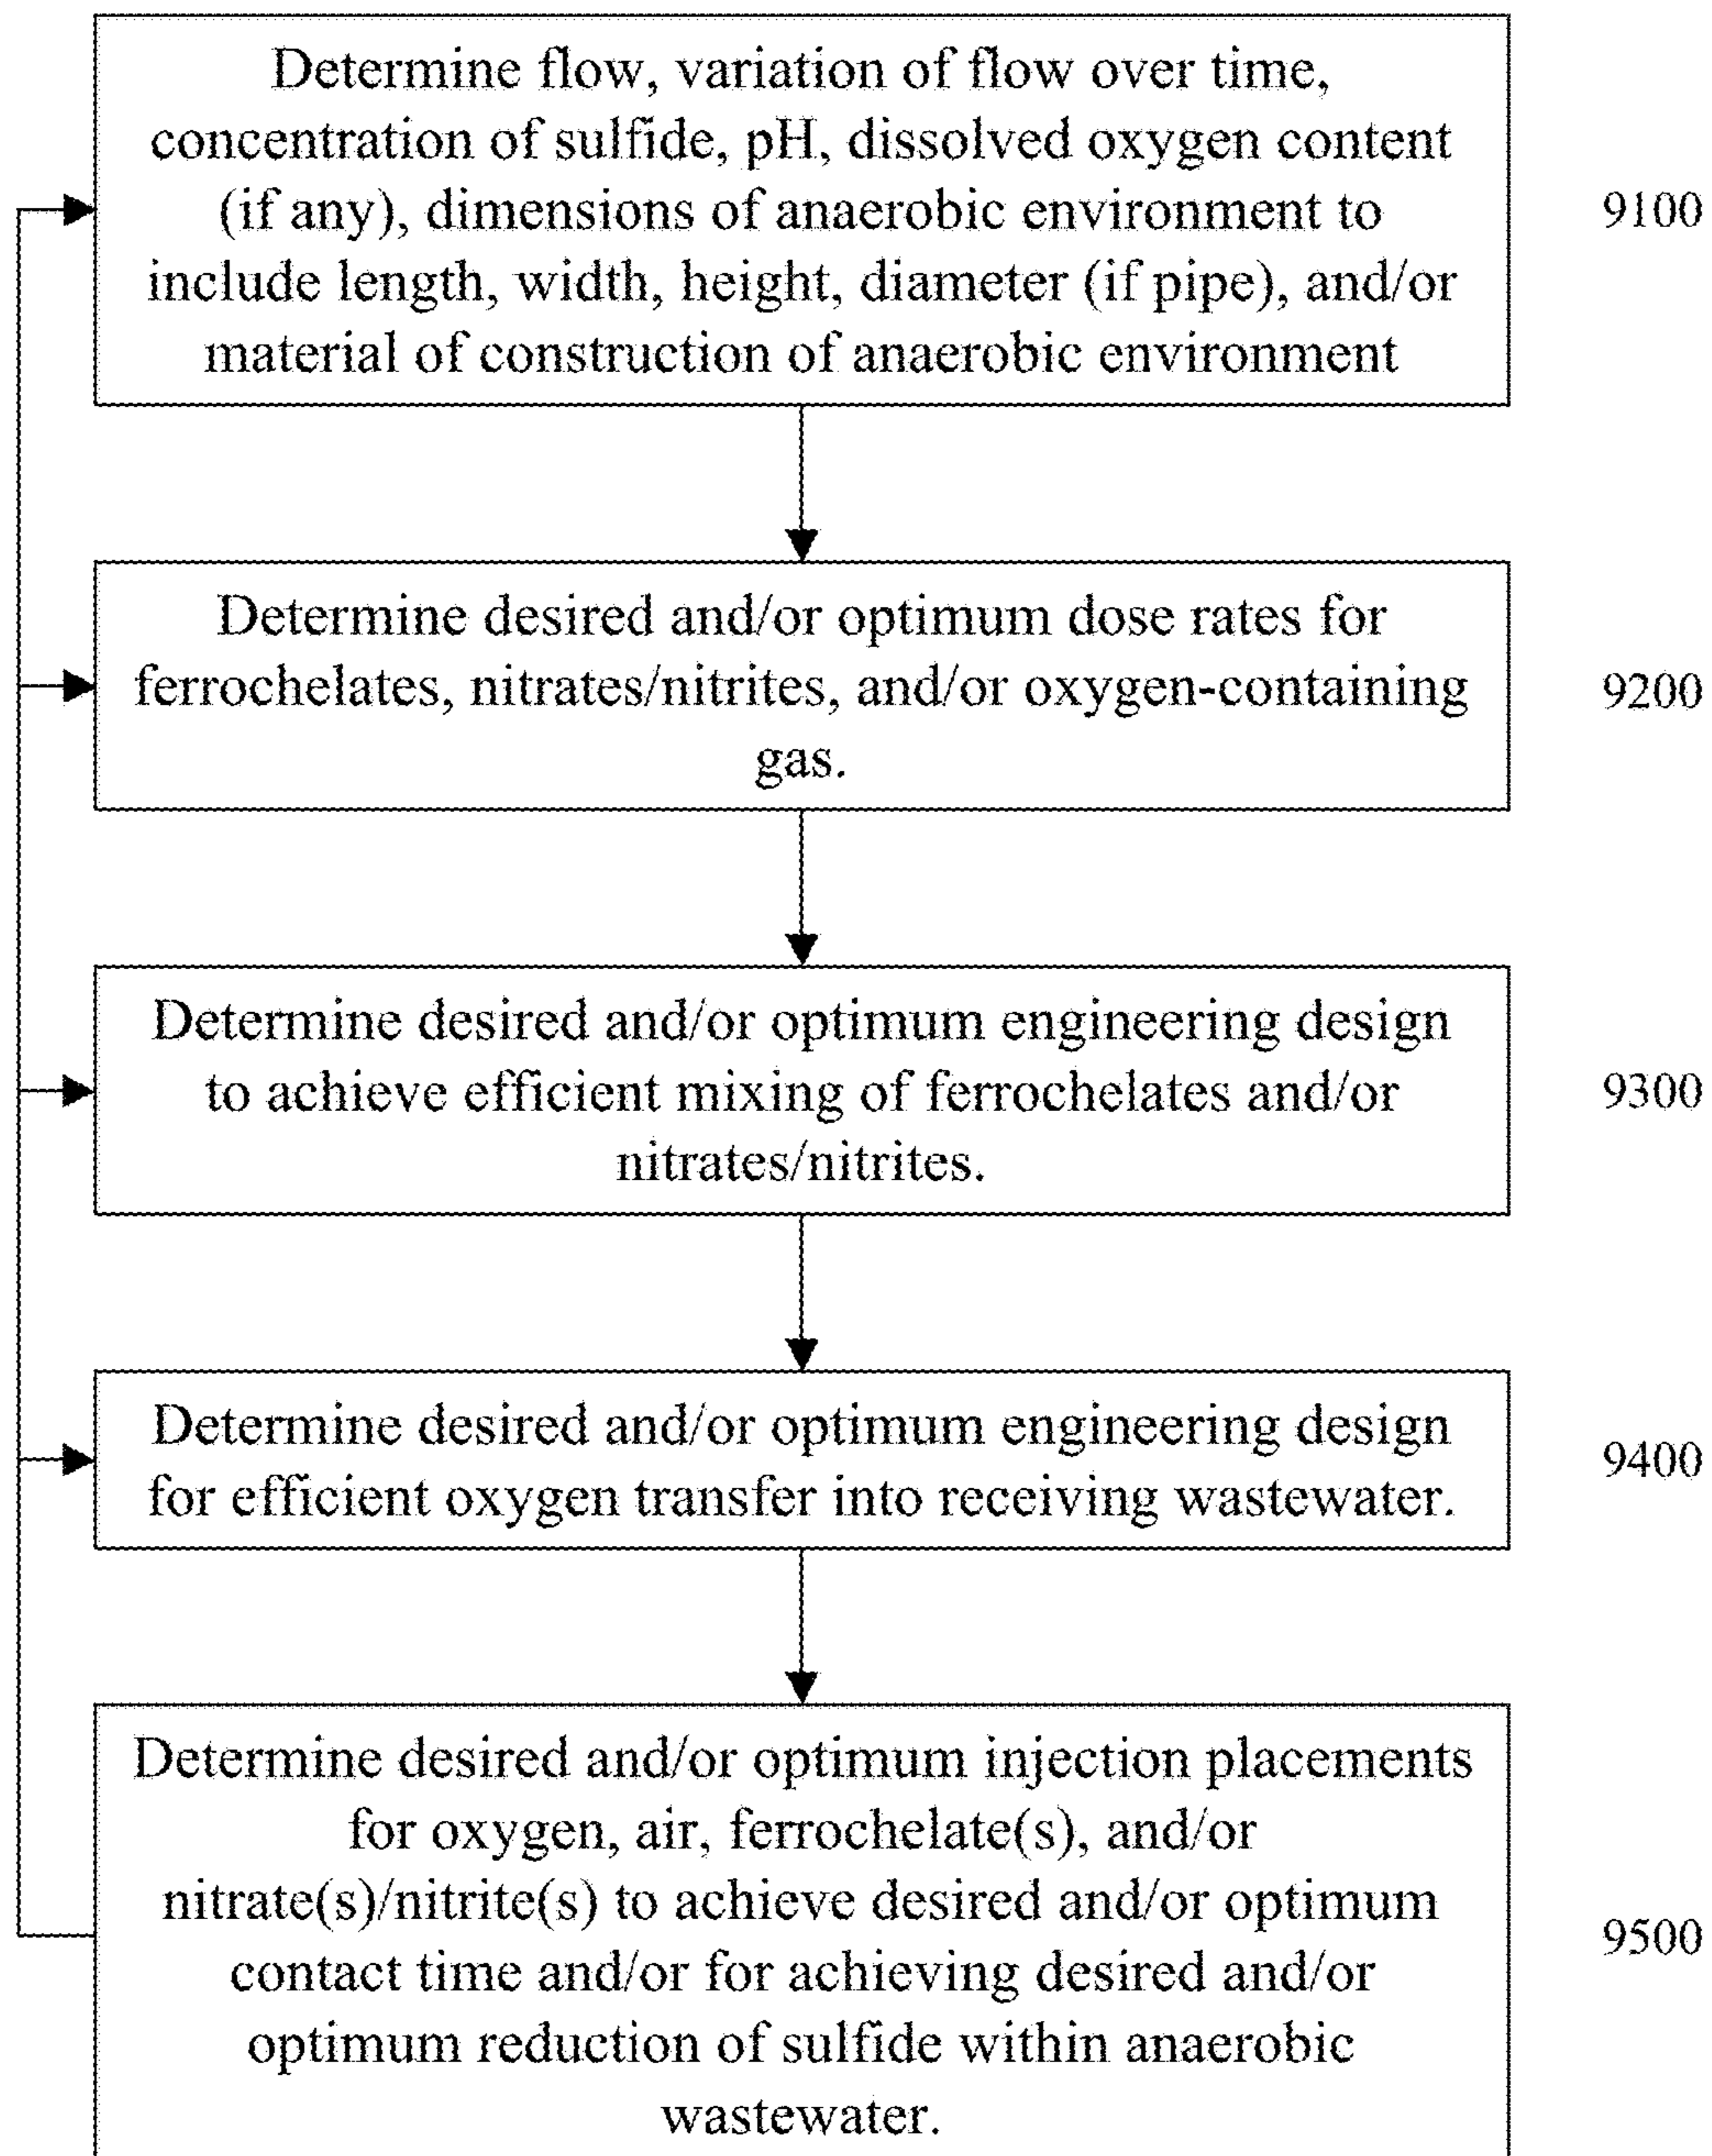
Determine flow, variation of flow over time, concentration of sulfide, pH, dissolved oxygen content (if any), dimensions of anaerobic environment to include length, width, height, diameter (if pipe), and/or material of construction of anaerobic environment

9100

Determine desired and/or optimum dose rates for ferrochelates, nitrates/nitrites, and/or oxygen-containing gas.

9200

Determine desired and/or optimum engineering design to achieve efficient mixing of ferrochelates and/or nitrates/nitrites.

9300

Determine desired and/or optimum engineering design for efficient oxygen transfer into receiving wastewater.

9400

Determine desired and/or optimum injection placements for oxygen, air, ferrochelate(s), and/or nitrate(s)/nitrite(s) to achieve desired and/or optimum contact time and/or for achieving desired and/or optimum reduction of sulfide within anaerobic wastewater.

9500